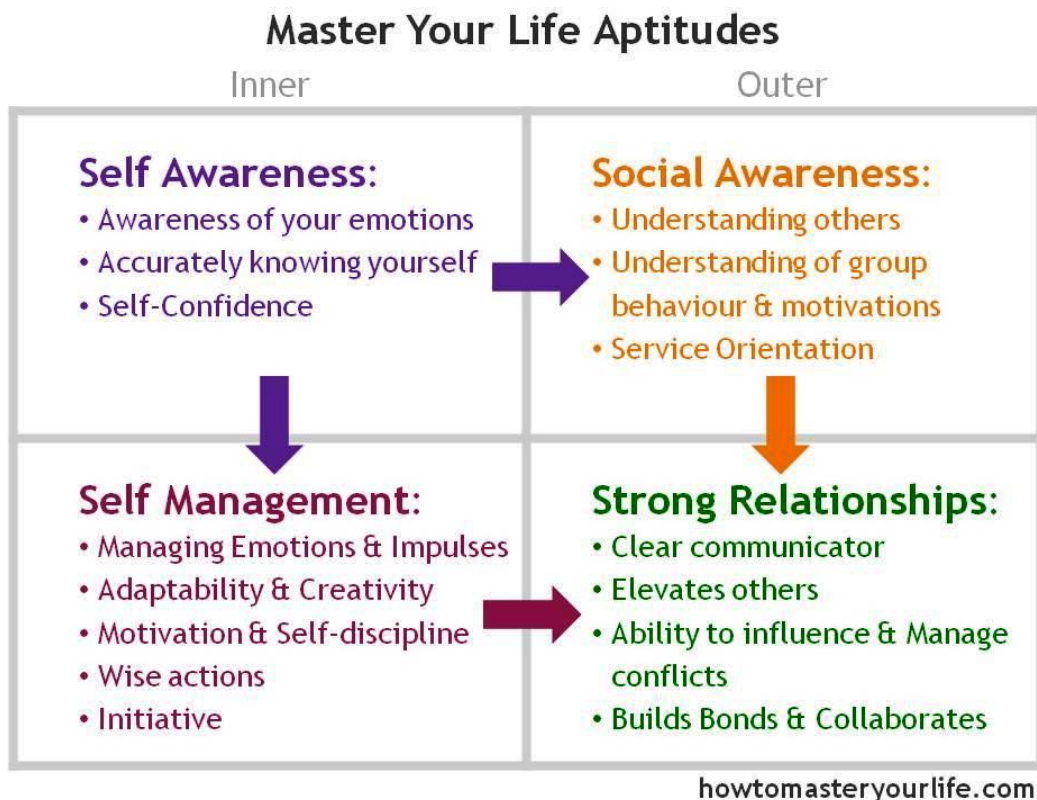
Master Your Life Aptitudes

Inner

Outer

Self Awareness:
• Awareness of your emotions
• Accurately knowing yourself
• Self-Confidence

Social Awareness:
• Understanding others
• Understanding of group behaviour & motivations
• Service Orientation

Self Management:
• Managing Emotions & Impulses
• Adaptability & Creativity
• Motivation & Self-discipline
• Wise actions
• Initiative

Strong Relationships:
• Clear communicator
• Elevates others
• Ability to influence & Manage conflicts
• Builds Bonds & Collaborates

howtomasteryourlife.com